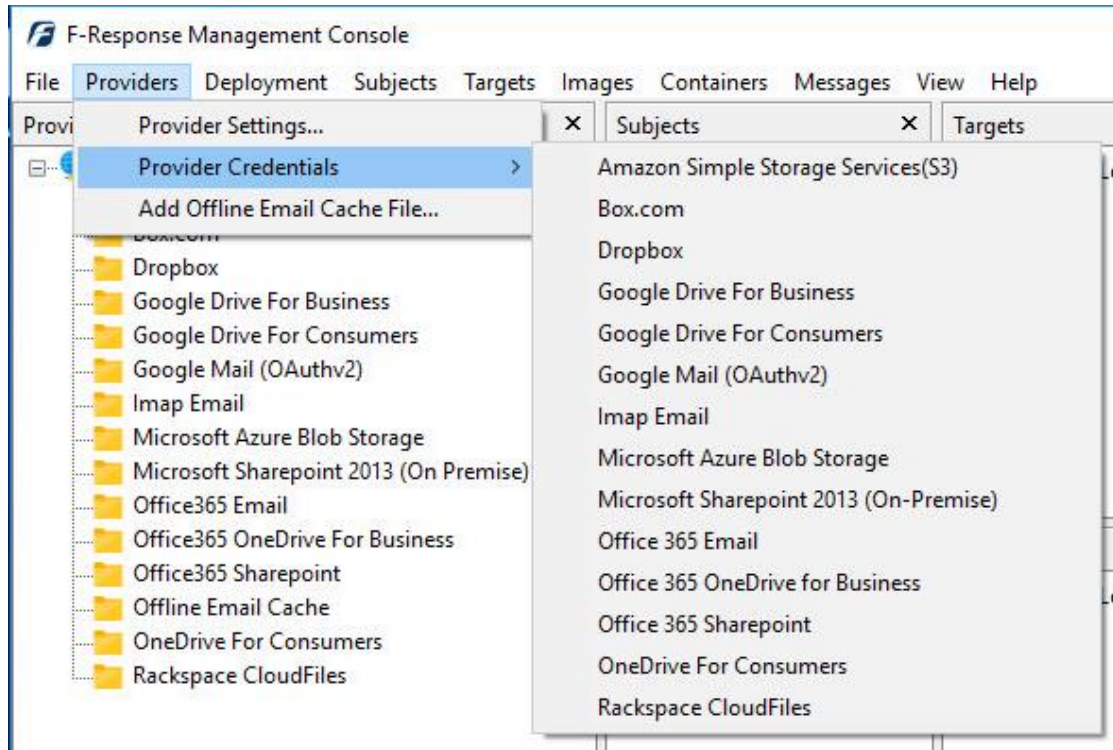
F-Response Management Console

File Providers Deployment Subjects Targets Images Containers Messages View Help

Provi

Provider Settings...

Provider Credentials

Add Offline Email Cache File...

×

Subjects

×

Targets

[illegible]

Dropbox

Google Drive For Business

Google Drive For Consumers

Google Mail (OAuthv2)

Imap Email

Microsoft Azure Blob Storage

Microsoft Sharepoint 2013 (On Premise)

Office365 Email

Office365 OneDrive For Business

Office365 Sharepoint

Offline Email Cache

OneDrive For Consumers

Rackspace CloudFiles

Amazon Simple Storage Services(S3)

Box.com

Dropbox

Google Drive For Business

Google Drive For Consumers

Google Mail (OAuthv2)

Imap Email

Microsoft Azure Blob Storage

Microsoft Sharepoint 2013 (On-Premise)

Office 365 Email

Office 365 OneDrive for Business

Office 365 Sharepoint

OneDrive For Consumers

Rackspace CloudFiles